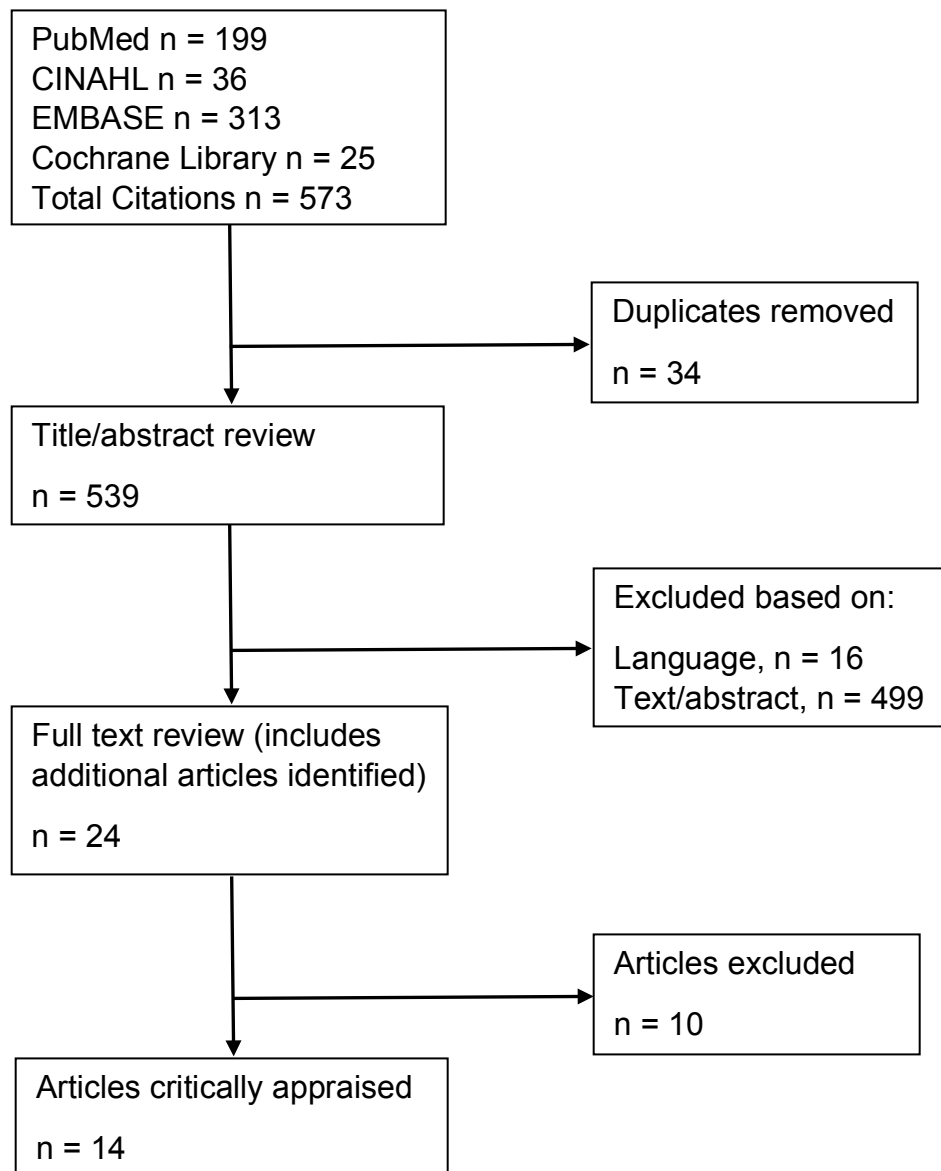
PubMed n = 199
CINAHL n = 36
EMBASE n = 313
Cochrane Library n = 25
Total Citations n = 573

Duplicates removed

n = 34

Title/abstract review

n = 539

Excluded based on:

Language, n = 16
Text/abstract, n = 499

Full text review (includes additional articles identified)

n = 24

Articles excluded

n = 10

Articles critically appraised

n = 14